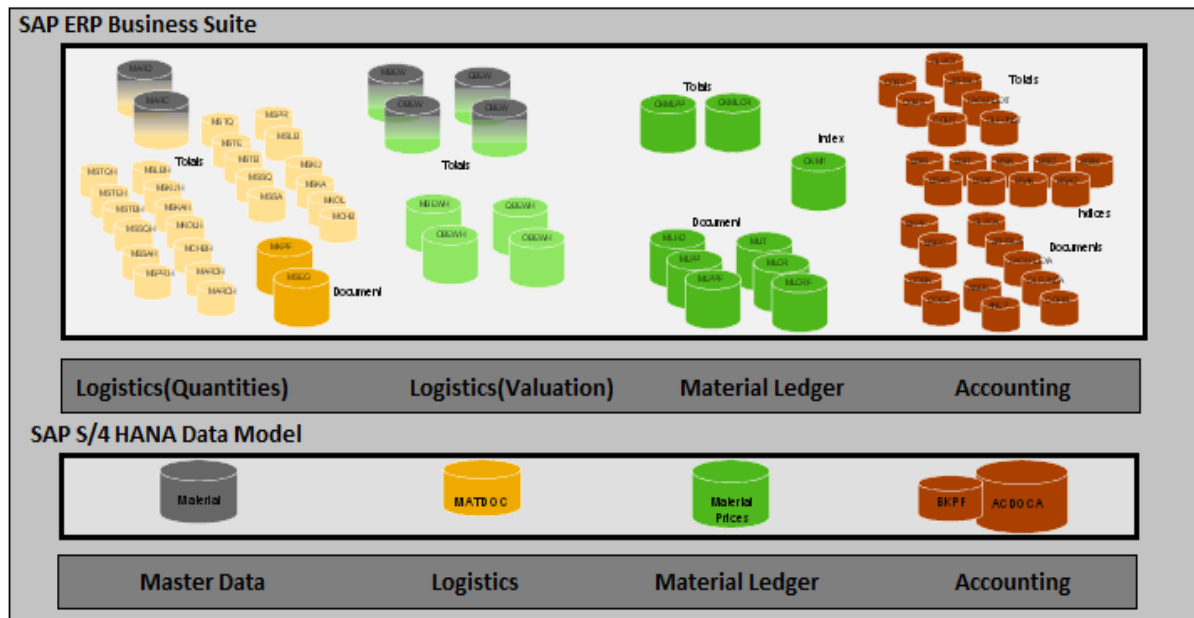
SAP ERP Business Suite

MARD
MARC
MSTQ
MSPR
MSTE
MSLB
MSTB
MSSQ
MKU
MSKA
MSSA
MKOL
MCHB
Totals
MSTQH
MSLBH
MSTEH
MSKUH
MSTBH
MSKAH
MSSQH
MKOLH
MSSAH
MCHBH
MSPRH
MARDH
MARCH
MKPF
MSEG
Document

MBEW
QBEW
OBEW
EBEW
Totals
MBEWH
QBEWH
OBEWH
EBEWH

Totals
CKMLPP
CKMLCR
Index
CKMI1
Document
MLHD
MLIT
MLPP
MLCR
MLPPF
MLCRF

Totals
Indices
Documents

Logistics(Quantities) | Logistics(Valuation) | Material Ledger | Accounting

SAP S/4 HANA Data Model

Material
MATDOC
Material Prices
BKPF
ACDOCA

Master Data | Logistics | Material Ledger | Accounting